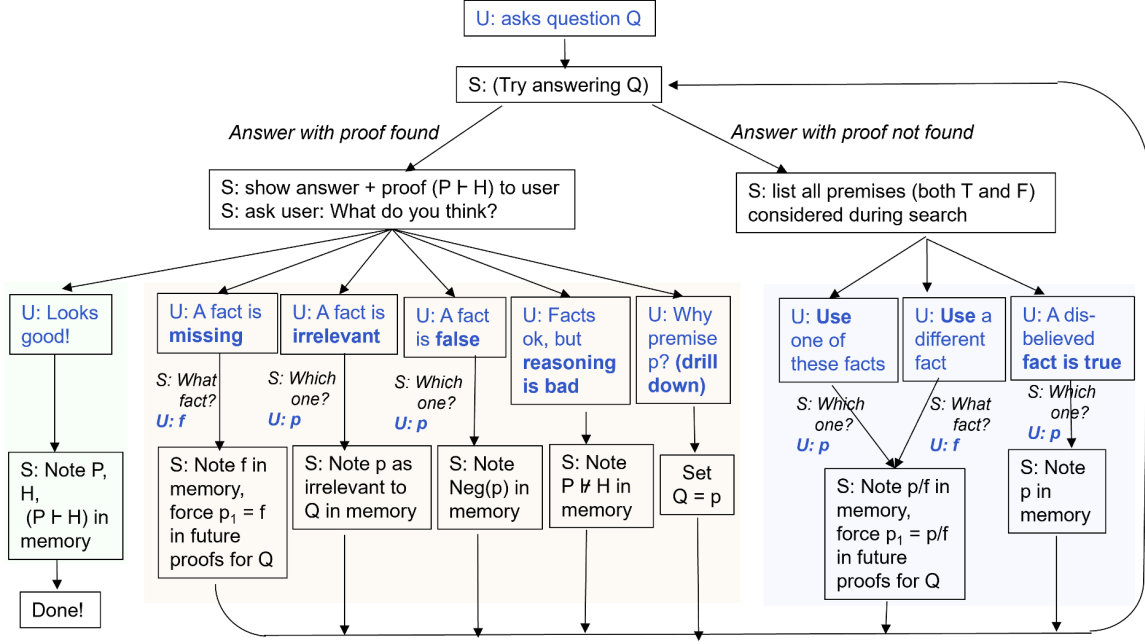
U: asks question Q

S: (Try answering Q)

Answer with proof found

Answer with proof not found

S: show answer + proof ($P \vdash H$) to user
S: ask user: What do you think?

S: list all premises (both T and F) considered during search

U: Looks good!

S: Note P, H, ($P \vdash H$) in memory

Done!

U: A fact is **missing**

S: What fact?
U: f

S: Note f in memory, force $p_1$ = f in future proofs for Q

U: A fact is **irrelevant**

S: Which one?
U: p

S: Note p as irrelevant to Q in memory

U: A fact is **false**

S: Which one?
U: p

S: Note Neg(p) in memory

U: Facts ok, but **reasoning is bad**

S: Note $P \nvdash H$ in memory

U: Why premise p? **(drill down)**

Set Q = p

U: **Use** one of these facts

S: Which one?
U: p

U: **Use** a different fact

S: What fact?
U: f

S: Note p/f in memory, force $p_1$ = p/f in future proofs for Q

U: A disbelieved **fact is true**

S: Which one?
U: p

S: Note p in memory